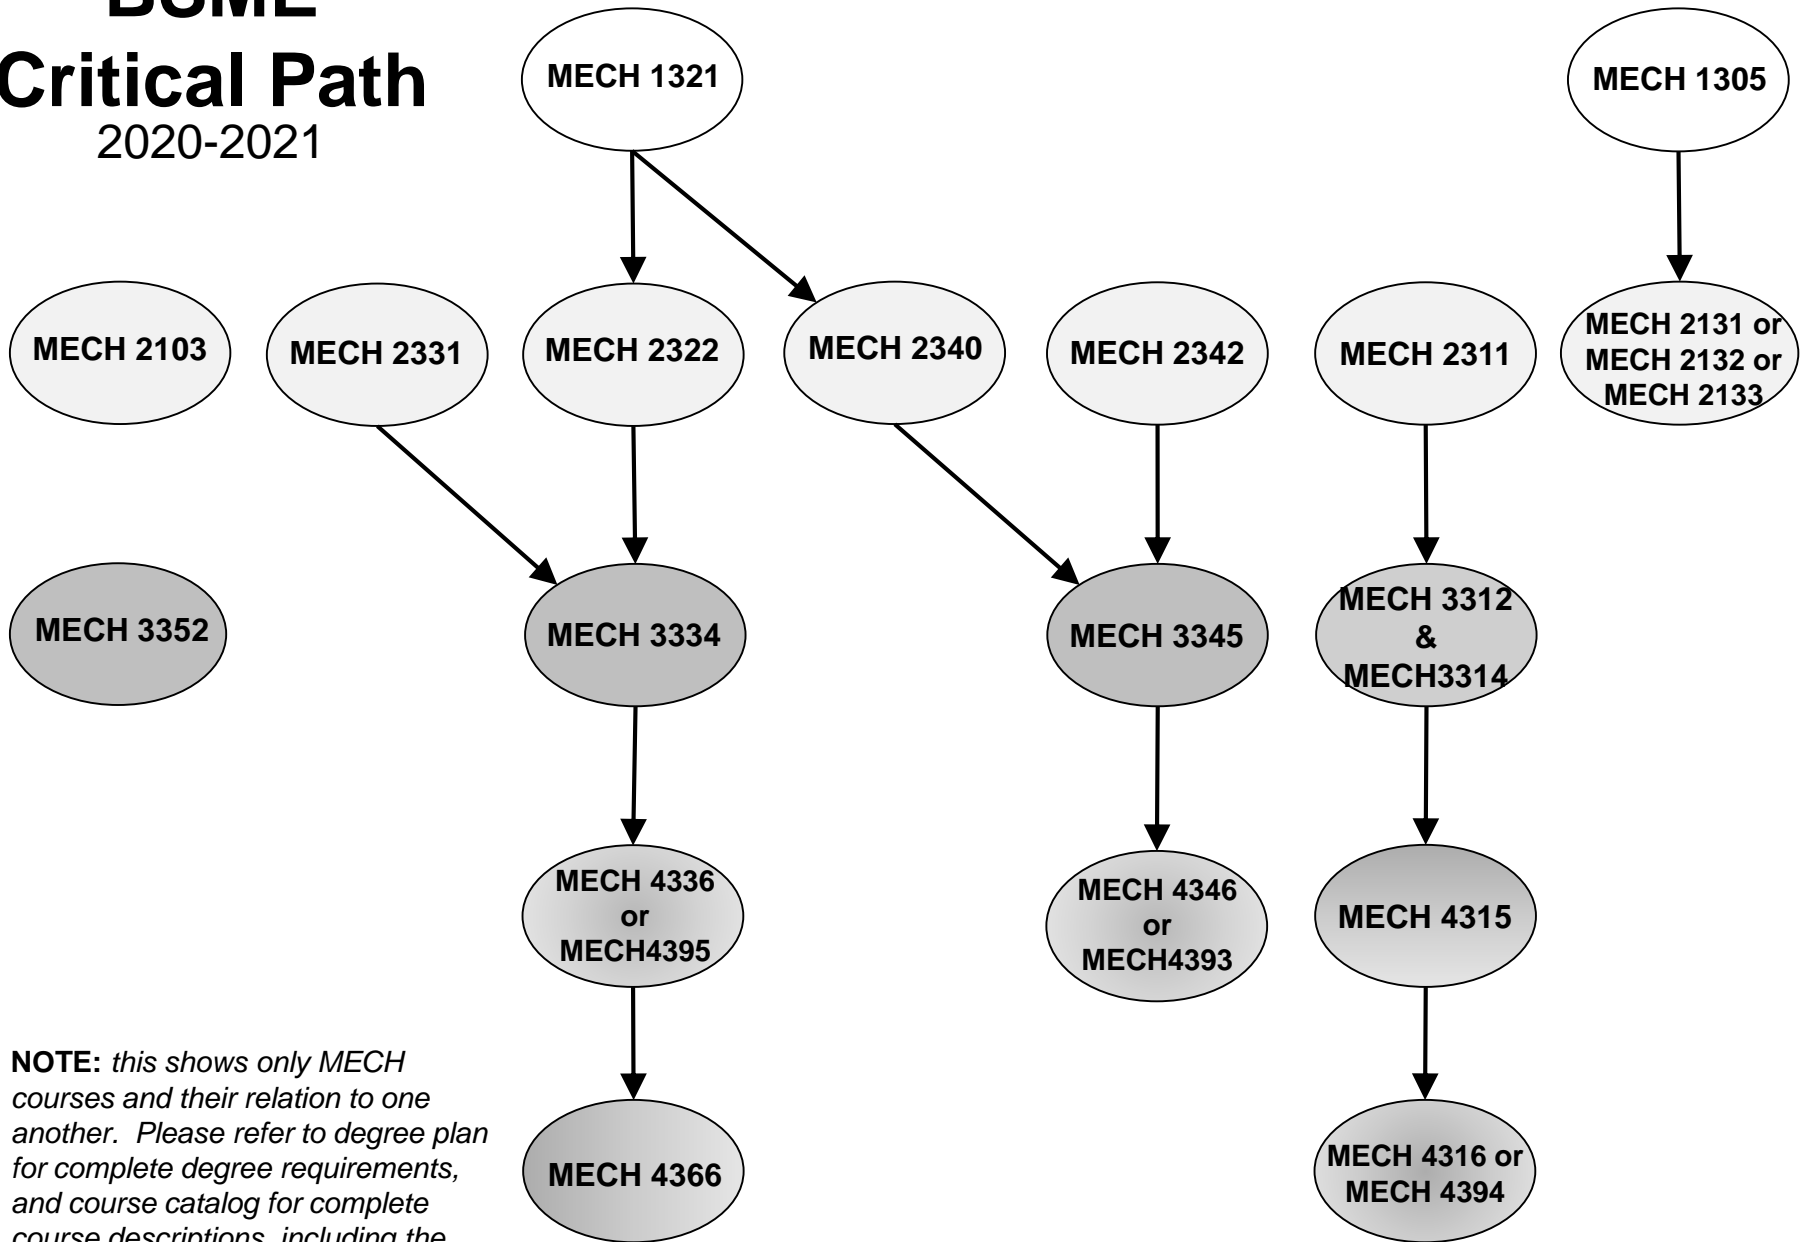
BSME
Critical Path
2020-2021

MECH 1321

MECH 1305

MECH 2103

MECH 2331

MECH 2322

MECH 2340

MECH 2342

MECH 2311

MECH 2131 or MECH 2132 or MECH 2133

MECH 3352

MECH 3334

MECH 3345

MECH 3312 & MECH3314

MECH 4336 or MECH4395

MECH 4346 or MECH4393

MECH 4315

MECH 4366

MECH 4316 or MECH 4394

**NOTE:** *this shows only MECH courses and their relation to one another. Please refer to degree plan for complete degree requirements, and course catalog for complete course descriptions, including the* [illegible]